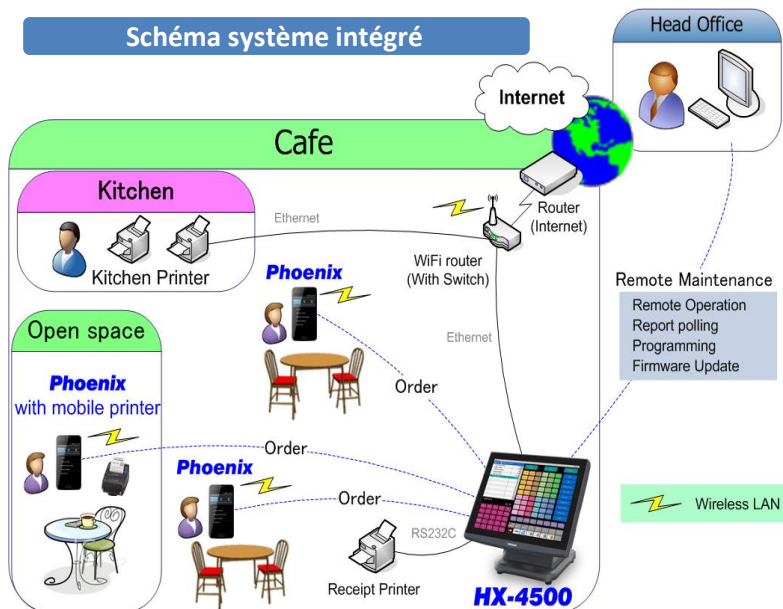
Schéma système intégré

Head Office

Internet

Cafe

Kitchen

Kitchen Printer

Ethernet

Router (Internet)

WiFi router (With Switch)

Phoenix

Open space

Phoenix with mobile printer

Ethernet

Order

Order

Phoenix

Order

Remote Maintenance

Remote Operation
Report polling
Programming
Firmware Update

Wireless LAN

RS232C

Receipt Printer

HX-4500